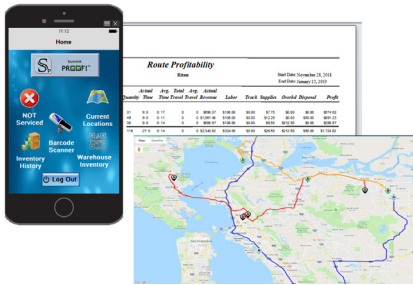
11:12
Home
Summit PROFIT
NOT Serviced
Current Locations
Barcode Scanner
Inventory History
Warehouse Inventory
Log Out

Route Profitability
Start Date November 28, 2018
End Date January 15, 2019

| Quantity | Actual Time | Avg. Time | Total Travel | Avg. Travel | Actual Revenue | Labor | Truck | Supplies | Overbd | Disposal | Profit |
|---|---|---|---|---|---|---|---|---|---|---|---|
| 31 | 9:0 | 0:17 | 0 | 0 | $698.57 | $106.00 | $0.00 | $7.75 | $0.00 | $0.00 | $574.62 |
| 48 | 9:0 | 0:11 | 0 | 0 | $1,091.16 | $106.00 | $0.00 | $12.25 | $0.00 | $0.00 | $691.23 |
| 31 | 9:0 | 0:14 | 0 | 0 | $698.57 | $106.00 | $0.00 | $9.00 | $212.50 | $0.00 | $390.07 |
| 118 | 27:0 | 0:14 | 0 | 0 | $2,348.00 | $324.00 | $0.00 | $29.50 | $212.50 | $0.00 | $1,724.92 |

Map
Satellite